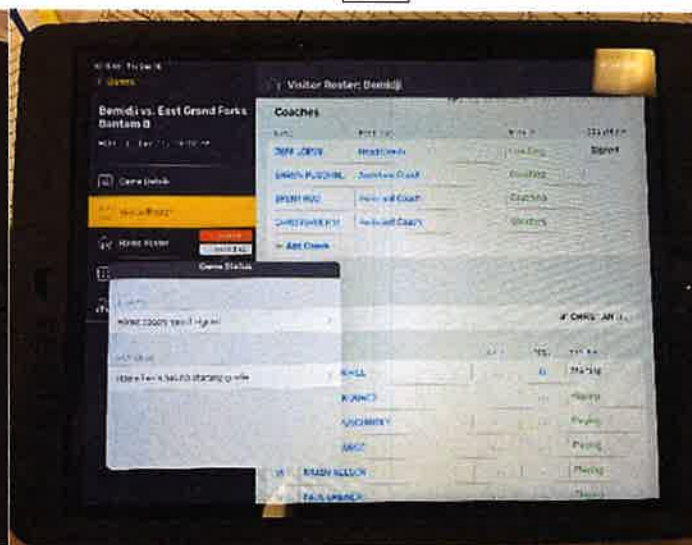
< Games

Bemidji vs. East Grand Forks Bantam B

Game Details

Home Roster

Visitor Roster: Bemidji

Coaches

| | | | |
|---|---|---|---|
| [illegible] | Head Coach | Coaching | Signed |
| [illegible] | Assistant Coach | Coaching | |
| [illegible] | Assistant Coach | Coaching | |
| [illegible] | Assistant Coach | Coaching | |

+ Add Coach

Game Status

Home coach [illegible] signed

Home team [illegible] starting goalie

| | | |
|---|---|---|
| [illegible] | | Playing |
| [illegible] | | Playing |
| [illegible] | | Playing |
| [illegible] | | Playing |
| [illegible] | | Playing |
| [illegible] | | Playing |